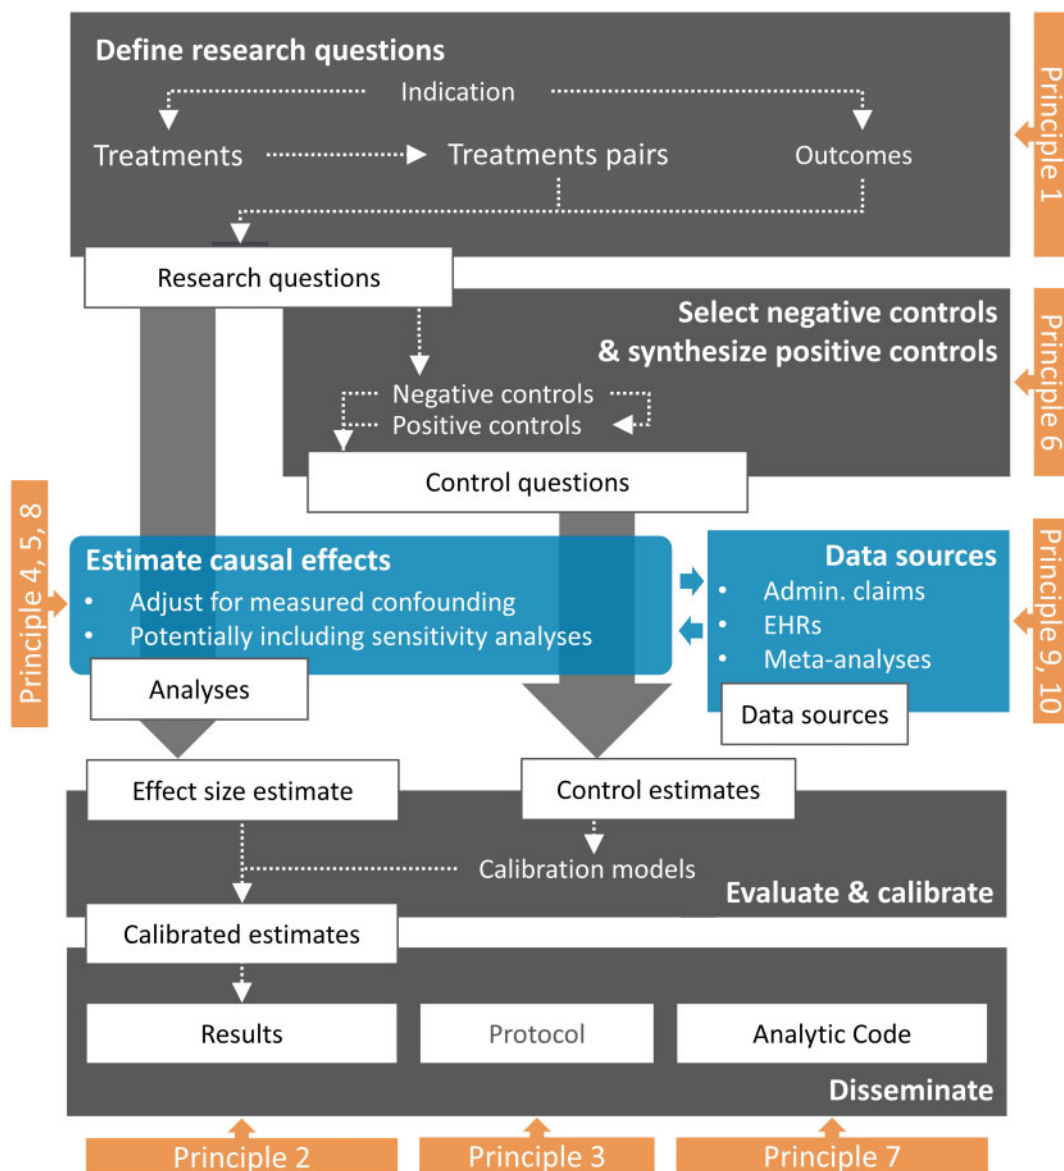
Define research questions

Indication

Treatments

Treatments pairs

Outcomes

Principle 1

Research questions

Select negative controls & synthesize positive controls

Negative controls

Positive controls

Principle 6

Control questions

Principle 4, 5, 8

Estimate causal effects
• Adjust for measured confounding
• Potentially including sensitivity analyses

Analyses

Data sources
• Admin. claims
• EHRs
• Meta-analyses

Data sources

Principle 9, 10

Effect size estimate

Control estimates

Calibration models

Evaluate & calibrate

Calibrated estimates

Results

Protocol

Analytic Code

Disseminate

Principle 2

Principle 3

Principle 7